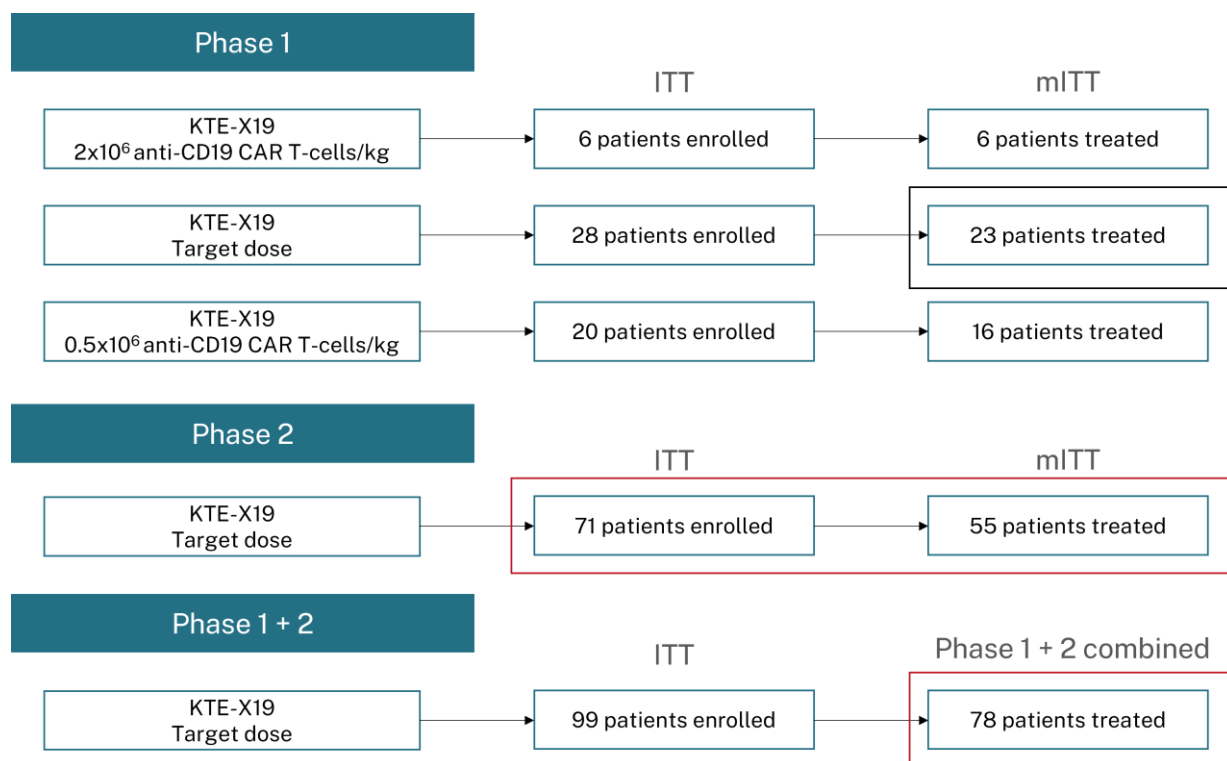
Phase 1

ITT

mITT

KTE-X19
2x$10^6$ anti-CD19 CAR T-cells/kg

6 patients enrolled

6 patients treated

KTE-X19
Target dose

28 patients enrolled

23 patients treated

KTE-X19
0.5x$10^6$ anti-CD19 CAR T-cells/kg

20 patients enrolled

16 patients treated

Phase 2

ITT

mITT

KTE-X19
Target dose

71 patients enrolled

55 patients treated

Phase 1 + 2

ITT

Phase 1 + 2 combined

KTE-X19
Target dose

99 patients enrolled

78 patients treated